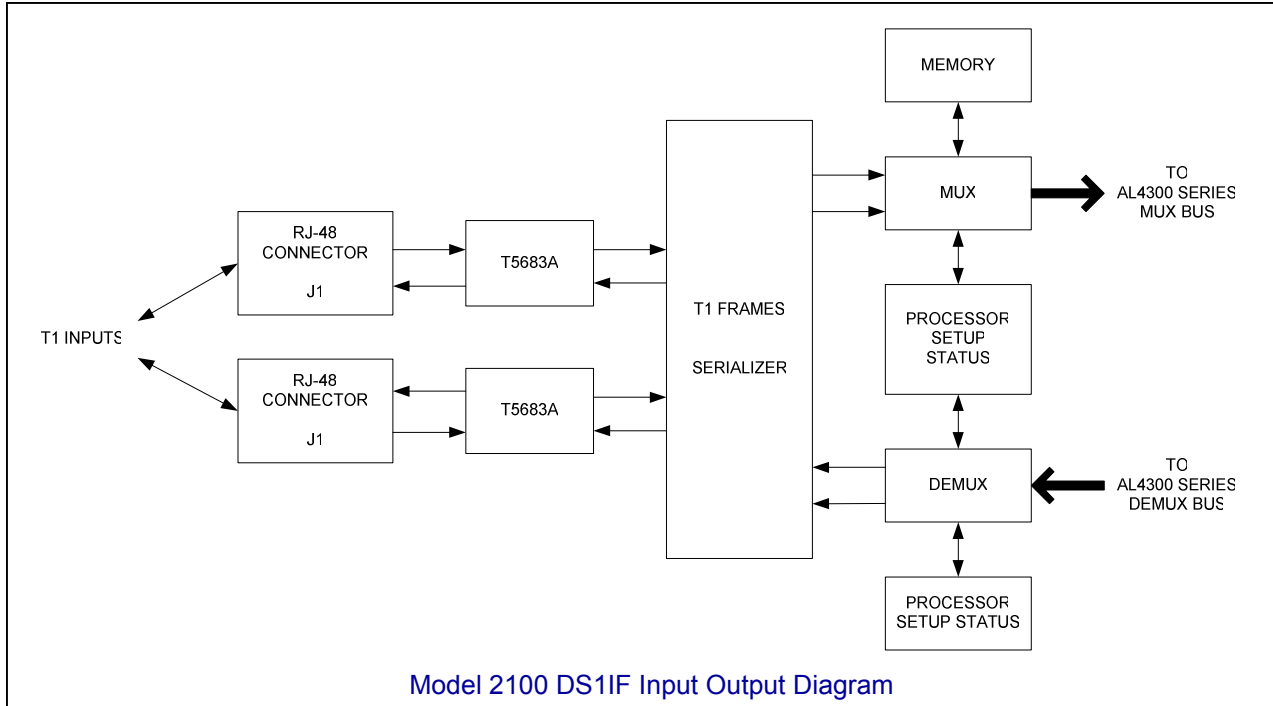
MEMORY

MUX

TO AL4300 SERIES MUX BUS

RJ-48 CONNECTOR

J1

T5683A

T1 FRAMES

SERIALIZER

PROCESSOR SETUP STATUS

T1 INPUTS

RJ-48 CONNECTOR

J1

T5683A

DEMUX

TO AL4300 SERIES DEMUX BUS

PROCESSOR SETUP STATUS

Model 2100 DS1IF Input Output Diagram